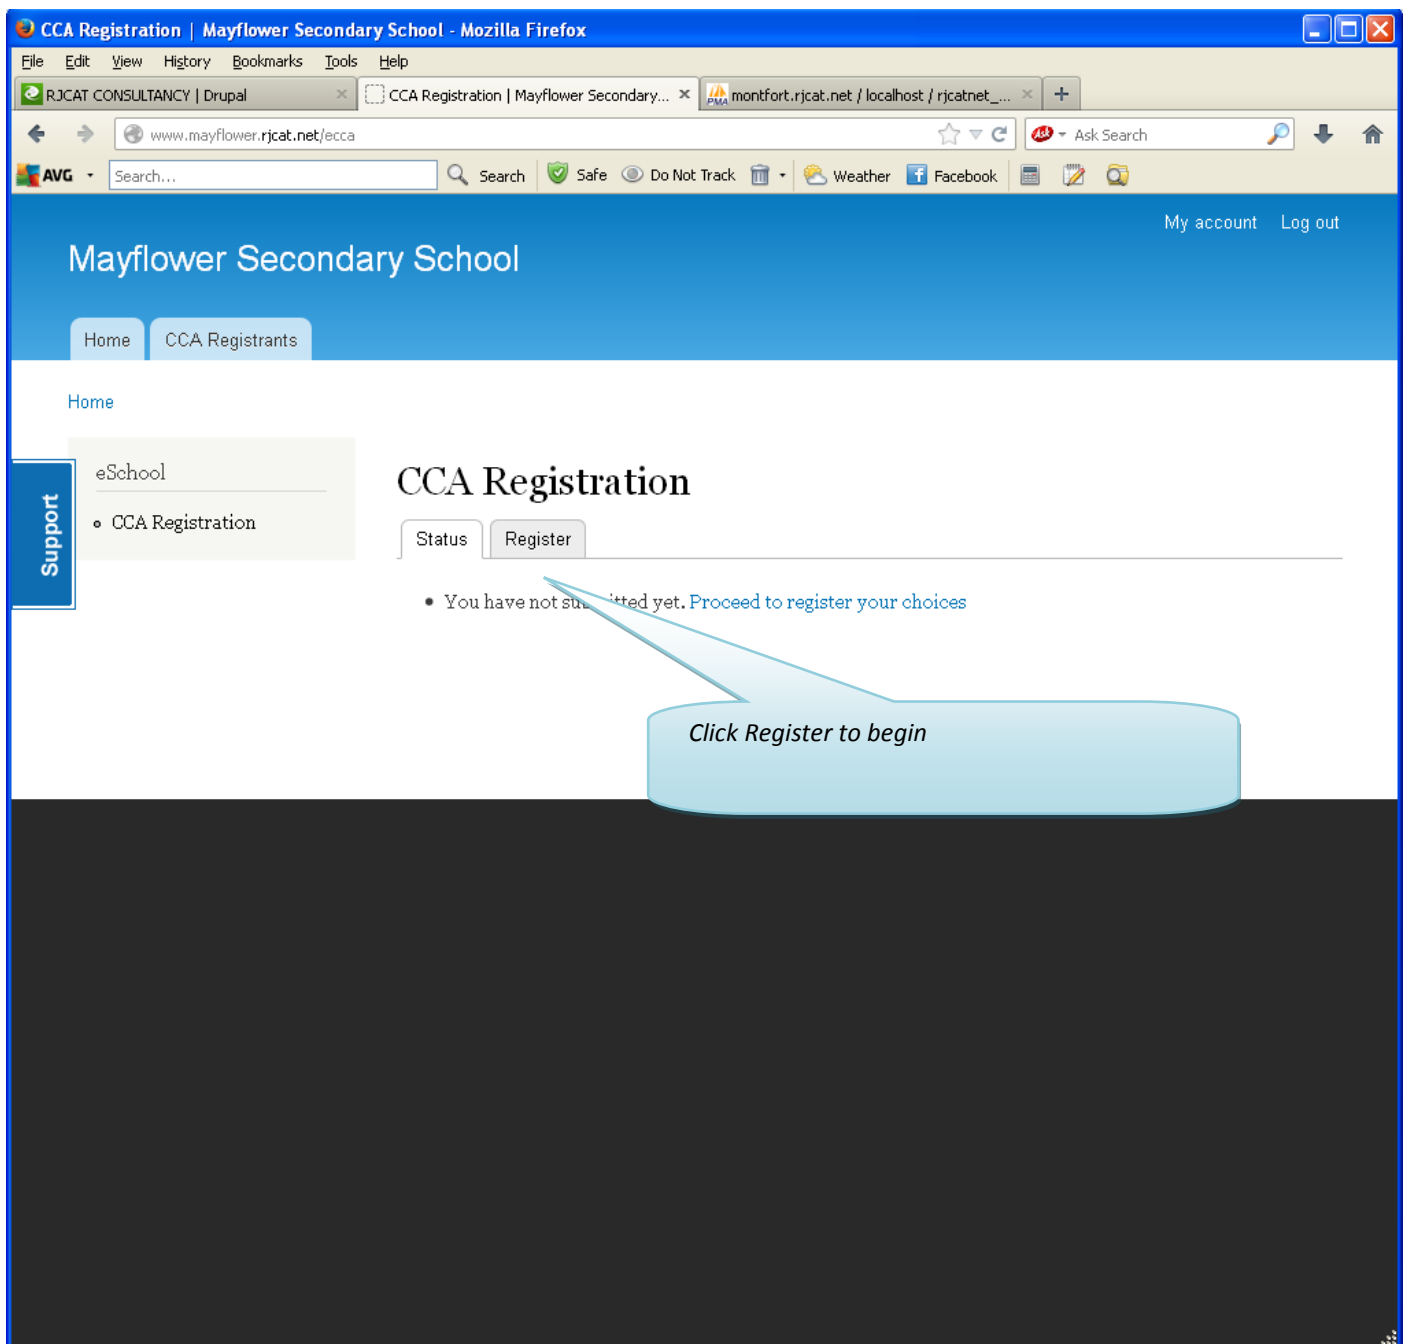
CCA Registration | Mayflower Secondary School - Mozilla Firefox

File Edit View History Bookmarks Tools Help

RJCAT CONSULTANCY | Drupal
CCA Registration | Mayflower Secondary...
montfort.rjcat.net / localhost / rjcatnet_...

www.mayflower.rjcat.net/ecca

Ask Search

AVG Search... Search Safe Do Not Track Weather Facebook

My account Log out

Mayflower Secondary School

Home CCA Registrants

Home

Support

eSchool

CCA Registration

CCA Registration

Status Register

You have not su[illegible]itted yet. Proceed to register your choices

Click Register to begin